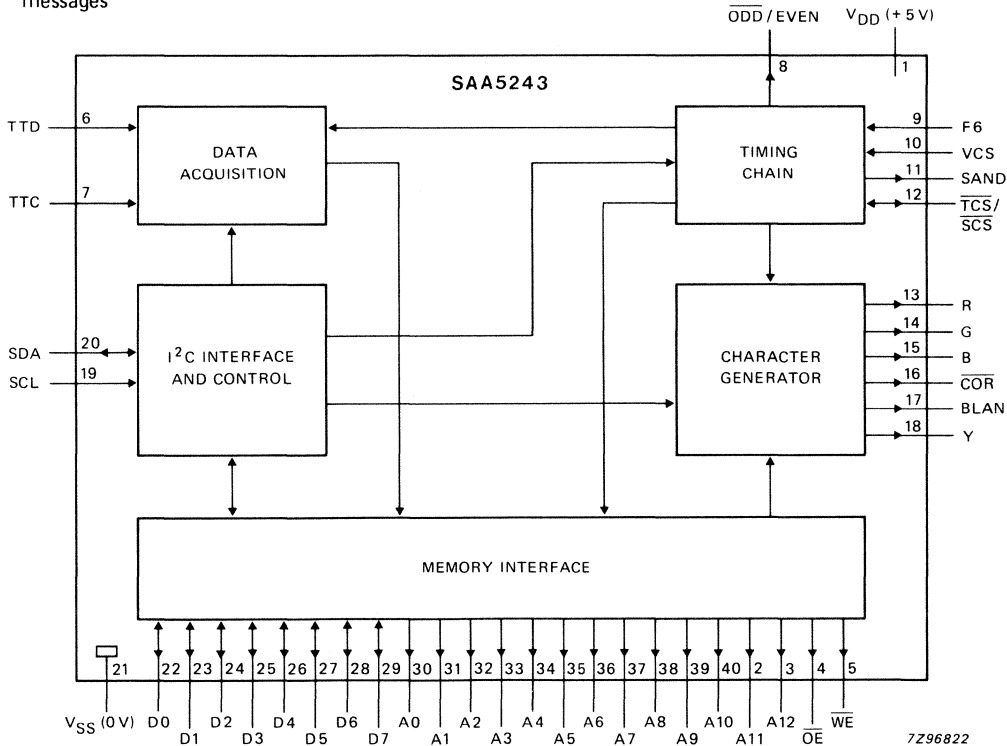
messages

$\overline{ODD}$ / EVEN

$V_{DD}$ (+ 5 V)

8

1

SAA5243

TTD

6

DATA ACQUISITION

TIMING CHAIN

9

F6

10

VCS

11

SAND

TTC

7

12

$\overline{TCS}$/ $\overline{SCS}$

13

R

14

G

SDA

20

$I^2C$ INTERFACE AND CONTROL

CHARACTER GENERATOR

15

B

SCL

19

16

$\overline{COR}$

17

BLAN

18

Y

MEMORY INTERFACE

21

22

23

24

25

26

27

28

29

30

31

32

33

34

35

36

37

38

39

40

2

3

4

5

$V_{SS}$ (0 V)

D0

D1

D2

D3

D4

D5

D6

D7

A0

A1

A2

A3

A4

A5

A6

A7

A8

A9

A10

A11

A12

$\overline{OE}$

$\overline{WE}$

7Z96822